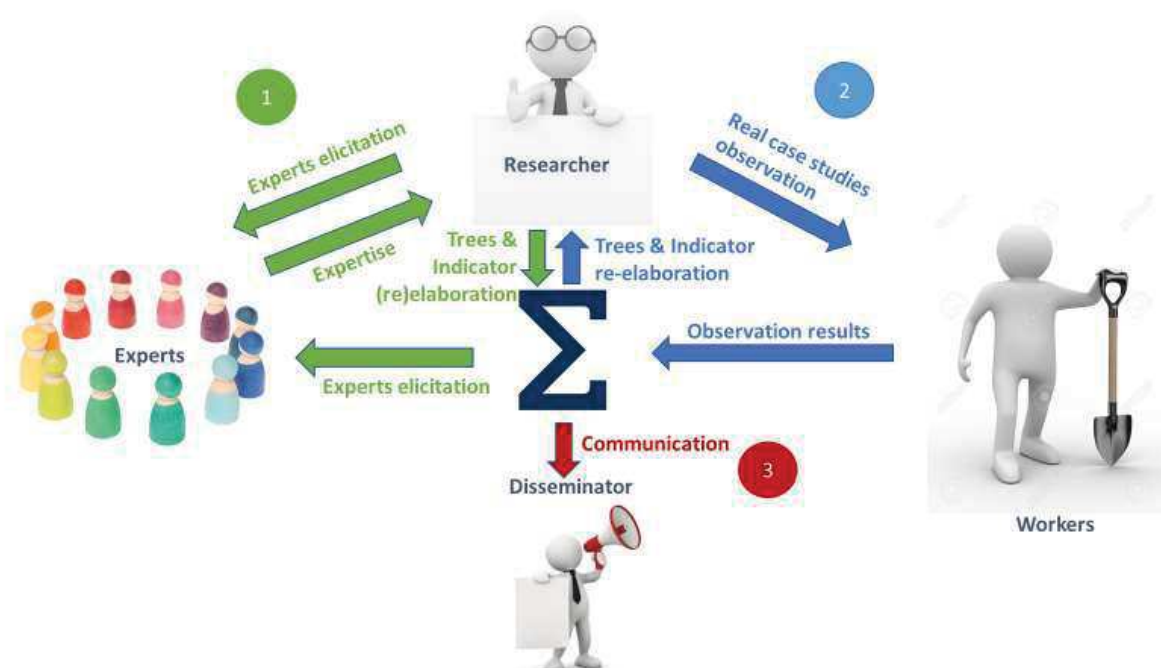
1

2

Experts elicitation

Researcher

Real case studies observation

Expertise

Trees & Indicator (re)elaboration

Trees & Indicator re-elaboration

Experts

Observation results

Experts elicitation

$\Sigma$

Communication

3

Disseminator

Workers